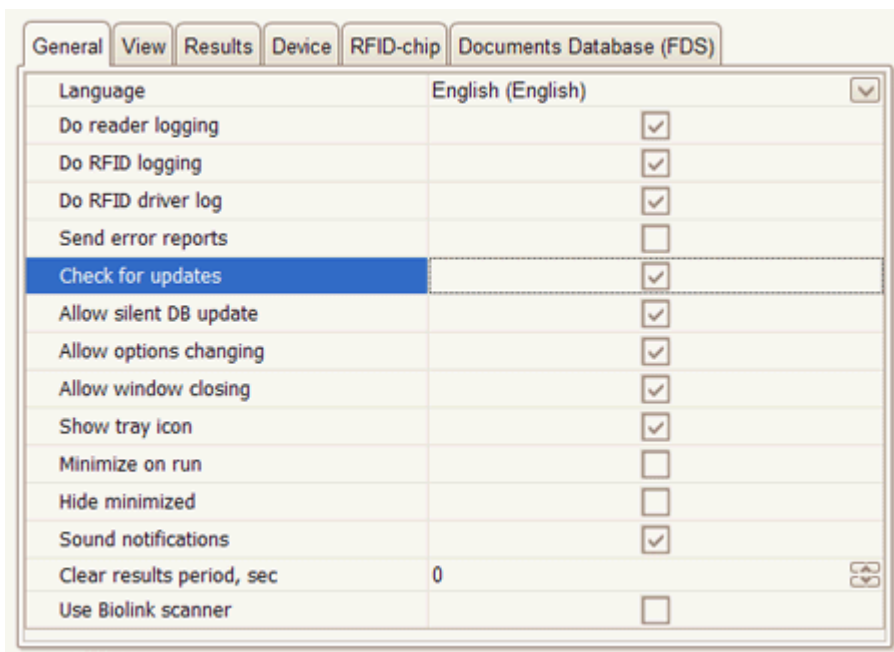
General | View | Results | Device | RFID-chip | Documents Database (FDS)

| | |
|---|---|
| Language | English (English) |
| Do reader logging | ☑ |
| Do RFID logging | ☑ |
| Do RFID driver log | ☑ |
| Send error reports | ☐ |
| Check for updates | ☑ |
| Allow silent DB update | ☑ |
| Allow options changing | ☑ |
| Allow window closing | ☑ |
| Show tray icon | ☑ |
| Minimize on run | ☐ |
| Hide minimized | ☐ |
| Sound notifications | ☑ |
| Clear results period, sec | 0 |
| Use Biolink scanner | ☐ |